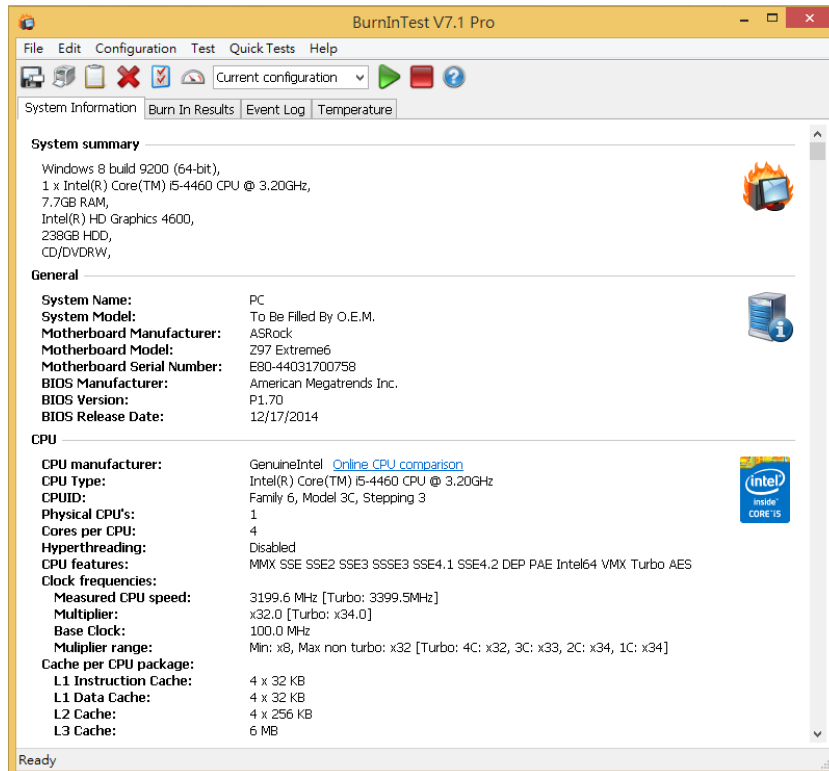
BurnInTest V7.1 Pro

File Edit Configuration Test Quick Tests Help

Current configuration

System Information | Burn In Results | Event Log | Temperature

System summary

Windows 8 build 9200 (64-bit),
1 x Intel(R) Core(TM) i5-4460 CPU @ 3.20GHz,
7.7GB RAM,
Intel(R) HD Graphics 4600,
238GB HDD,
CD/DVDRW,

General

| | |
|---|---|
| System Name: | PC |
| System Model: | To Be Filled By O.E.M. |
| Motherboard Manufacturer: | ASRock |
| Motherboard Model: | Z97 Extreme6 |
| Motherboard Serial Number: | E80-44031700758 |
| BIOS Manufacturer: | American Megatrends Inc. |
| BIOS Version: | P1.70 |
| BIOS Release Date: | 12/17/2014 |

CPU

| | |
|---|---|
| CPU manufacturer: | GenuineIntel Online CPU comparison |
| CPU Type: | Intel(R) Core(TM) i5-4460 CPU @ 3.20GHz |
| CPUID: | Family 6, Model 3C, Stepping 3 |
| Physical CPU's: | 1 |
| Cores per CPU: | 4 |
| Hyperthreading: | Disabled |
| CPU features: | MMX SSE SSE2 SSE3 SSSE3 SSE4.1 SSE4.2 DEP PAE Intel64 VMX Turbo AES |
| Clock frequencies: | |
| Measured CPU speed: | 3199.6 MHz [Turbo: 3399.5MHz] |
| Multiplier: | x32.0 [Turbo: x34.0] |
| Base Clock: | 100.0 MHz |
| Muliplier range: | Min: x8, Max non turbo: x32 [Turbo: 4C: x32, 3C: x33, 2C: x34, 1C: x34] |
| Cache per CPU package: | |
| L1 Instruction Cache: | 4 x 32 KB |
| L1 Data Cache: | 4 x 32 KB |
| L2 Cache: | 4 x 256 KB |
| L3 Cache: | 6 MB |

intel inside CORE i5

Ready